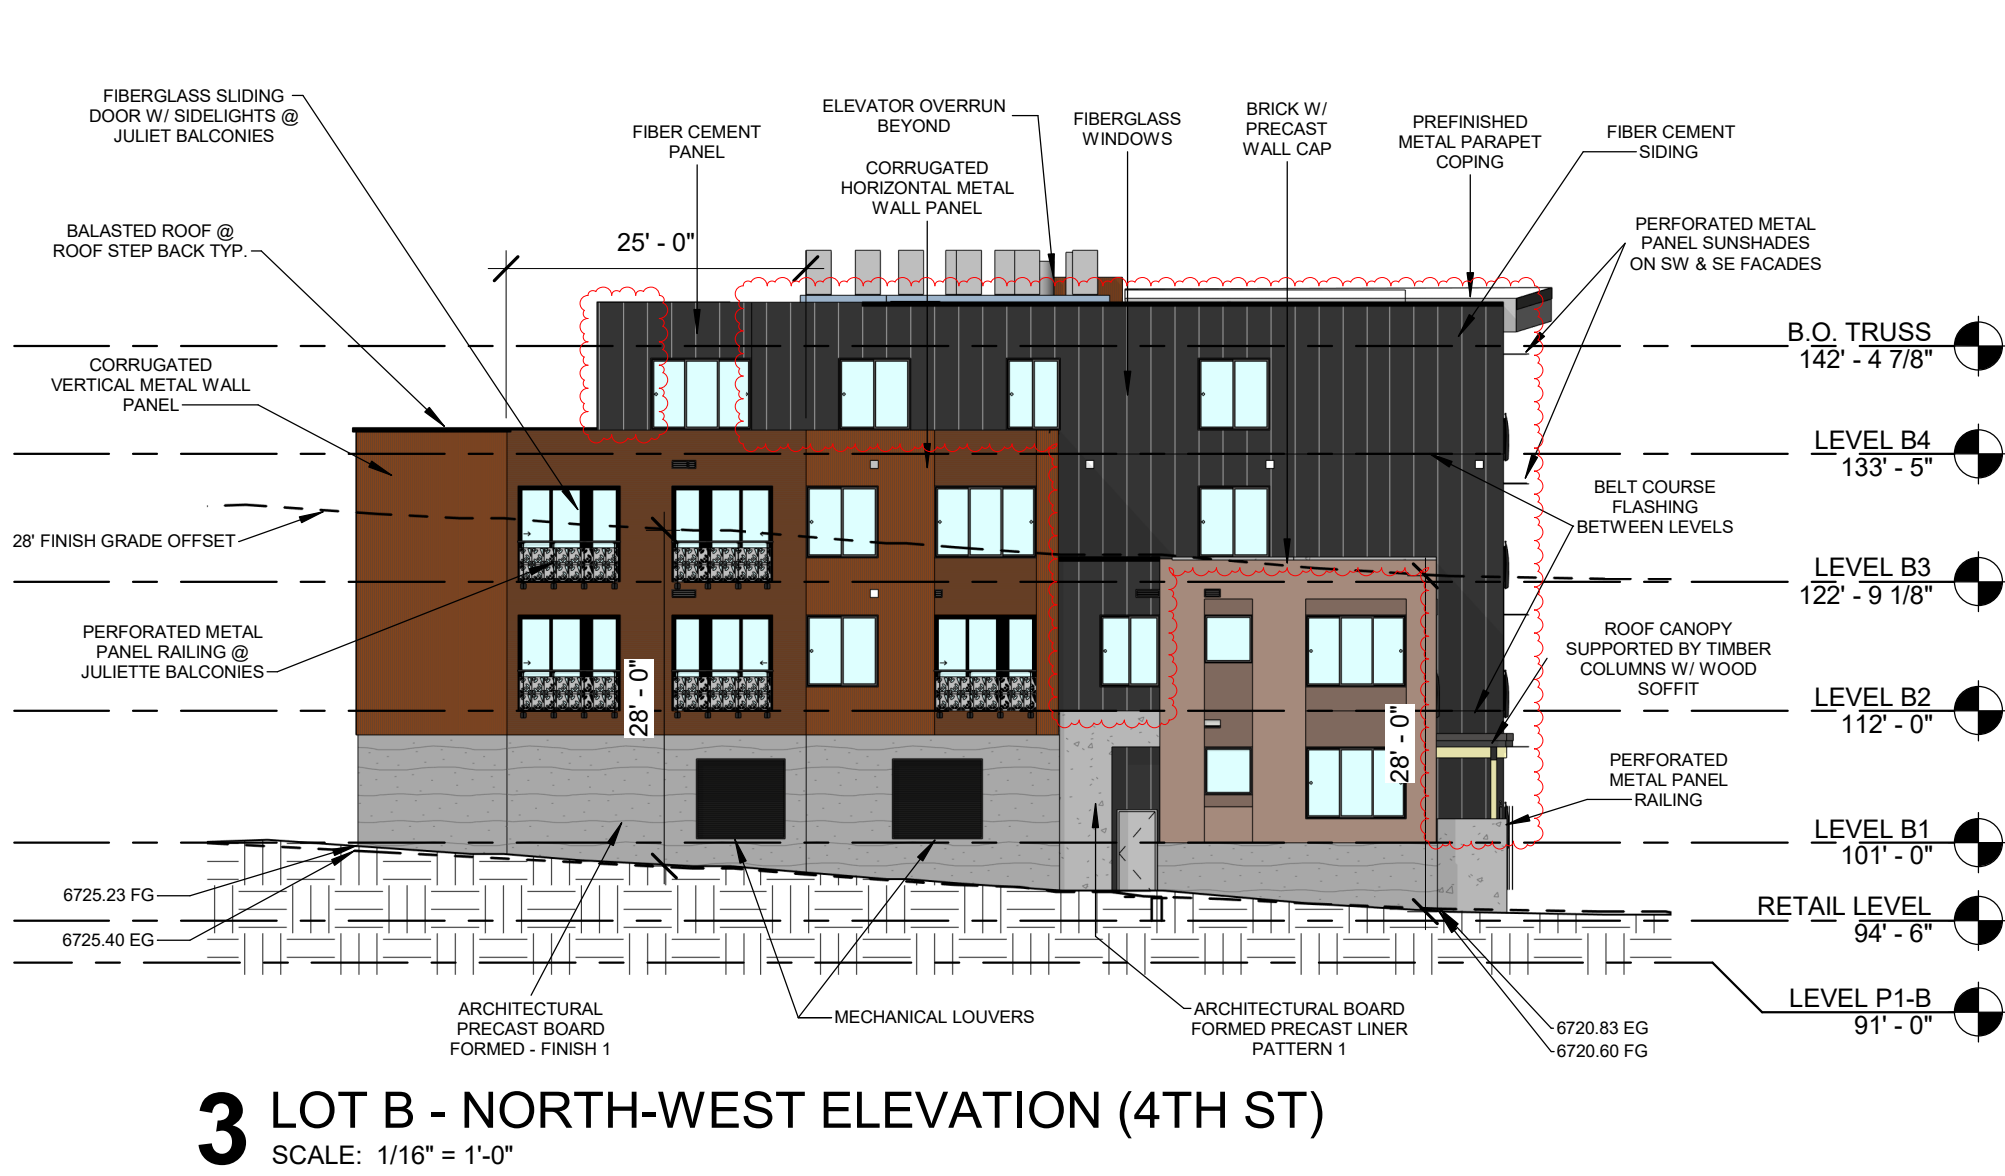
FIBERGLASS SLIDING DOOR W/ SIDELIGHTS @ JULIET BALCONIES

FIBER CEMENT PANEL

ELEVATOR OVERRUN BEYOND

CORRUGATED HORIZONTAL METAL WALL PANEL

FIBERGLASS WINDOWS

BRICK W/ PRECAST WALL CAP

PREFINISHED METAL PARAPET COPING

FIBER CEMENT SIDING

BALASTED ROOF @ ROOF STEP BACK TYP.

25' - 0"

PERFORATED METAL PANEL SUNSHADES ON SW & SE FACADES

CORRUGATED VERTICAL METAL WALL PANEL

B.O. TRUSS
142' - 4 7/8"

LEVEL B4
133' - 5"

28' FINISH GRADE OFFSET

BELT COURSE FLASHING BETWEEN LEVELS

LEVEL B3
122' - 9 1/8"

PERFORATED METAL PANEL RAILING @ JULIETTE BALCONIES

ROOF CANOPY SUPPORTED BY TIMBER COLUMNS W/ WOOD SOFFIT

28' - 0"

28' - 0"

LEVEL B2
112' - 0"

PERFORATED METAL PANEL RAILING

LEVEL B1
101' - 0"

6725.23 FG

6725.40 EG

RETAIL LEVEL
94' - 6"

LEVEL P1-B
91' - 0"

ARCHITECTURAL PRECAST BOARD FORMED - FINISH 1

MECHANICAL LOUVERS

ARCHITECTURAL BOARD FORMED PRECAST LINER PATTERN 1

6720.83 EG
6720.60 FG

3 LOT B - NORTH-WEST ELEVATION (4TH ST)
SCALE: 1/16" = 1'-0"